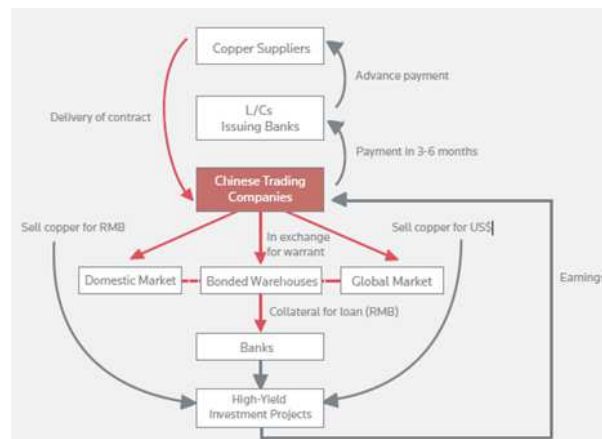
Copper Suppliers

Advance payment

Delivery of contract

L/Cs
Issuing Banks

Payment in 3-6 months

Chinese Trading
Companies

Sell copper for RMB

In exchange
for warrant

Sell copper for US$

Earnings

Domestic Market

Bonded Warehouses

Global Market

Collateral for loan (RMB)

Banks

High-Yield
Investment Projects